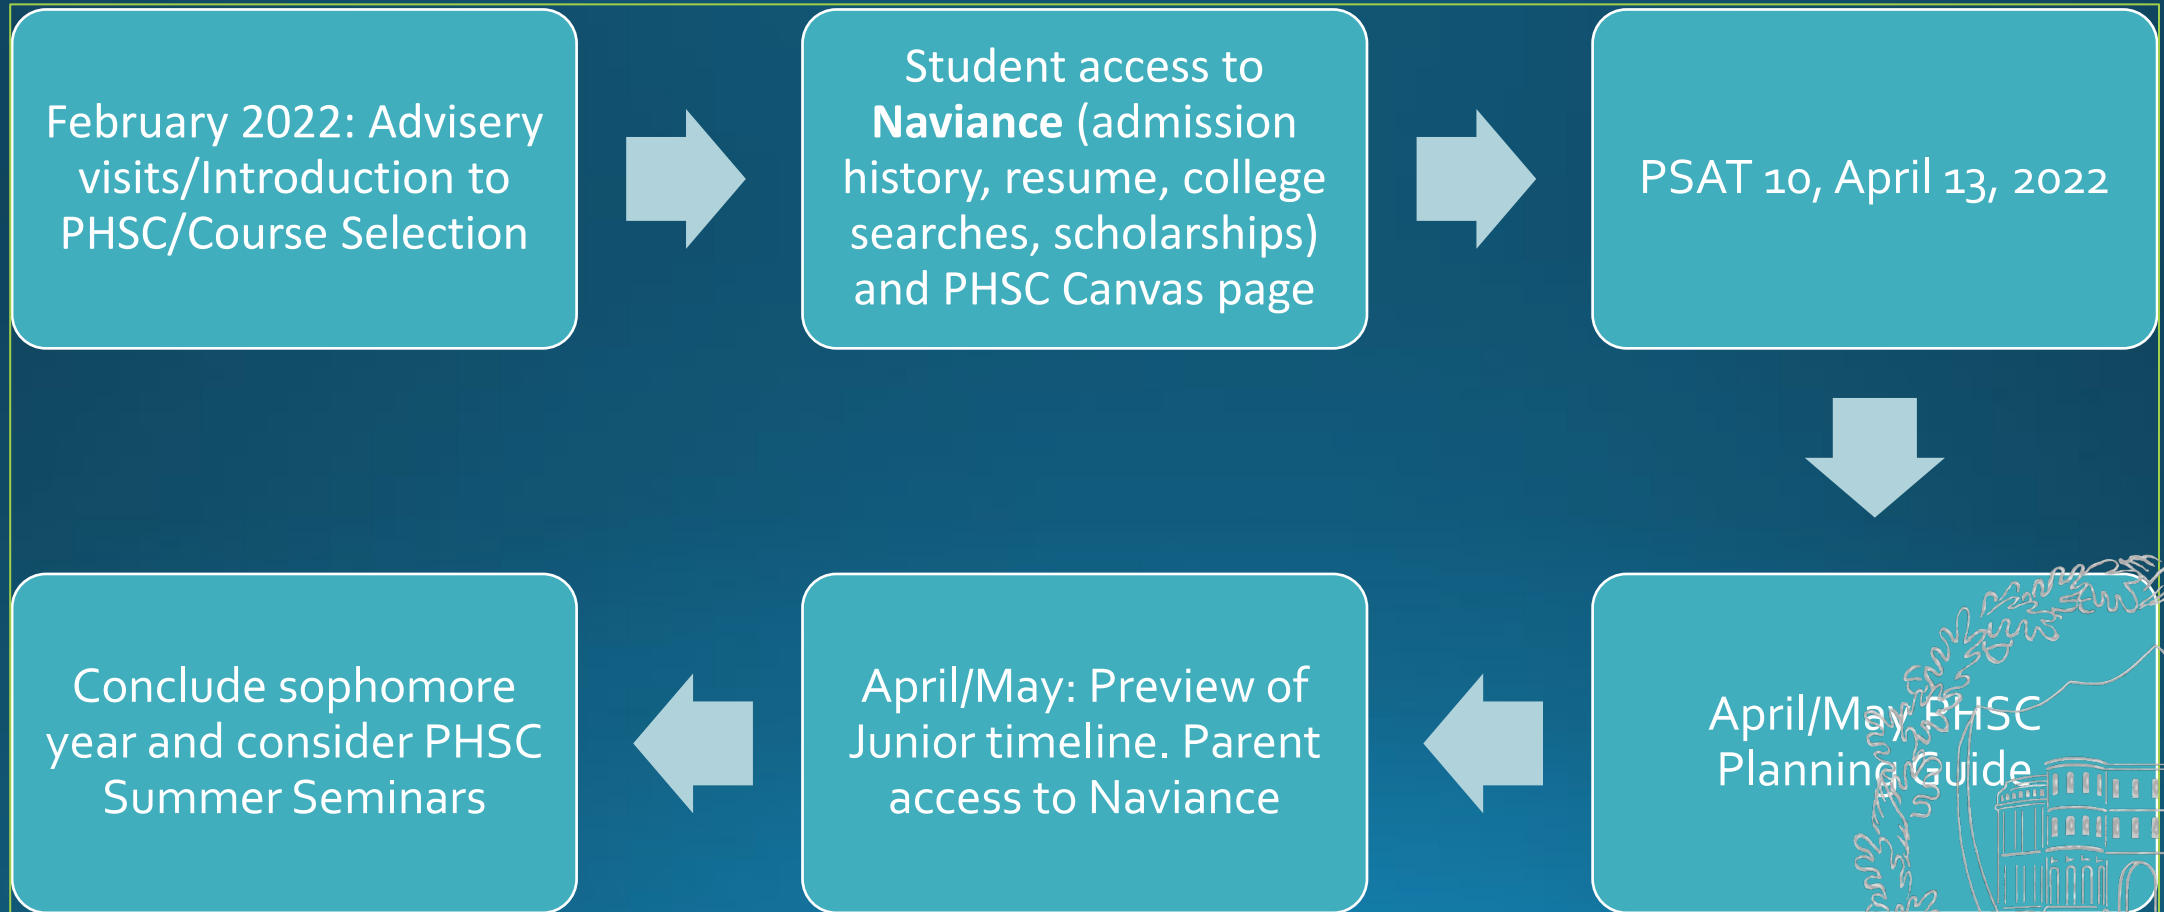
February 2022: Advisery visits/Introduction to PHSC/Course Selection

Student access to **Naviance** (admission history, resume, college searches, scholarships) and PHSC Canvas page

PSAT 10, April 13, 2022

April/May PHSC Planning Guide

April/May: Preview of Junior timeline. Parent access to Naviance

Conclude sophomore year and consider PHSC Summer Seminars